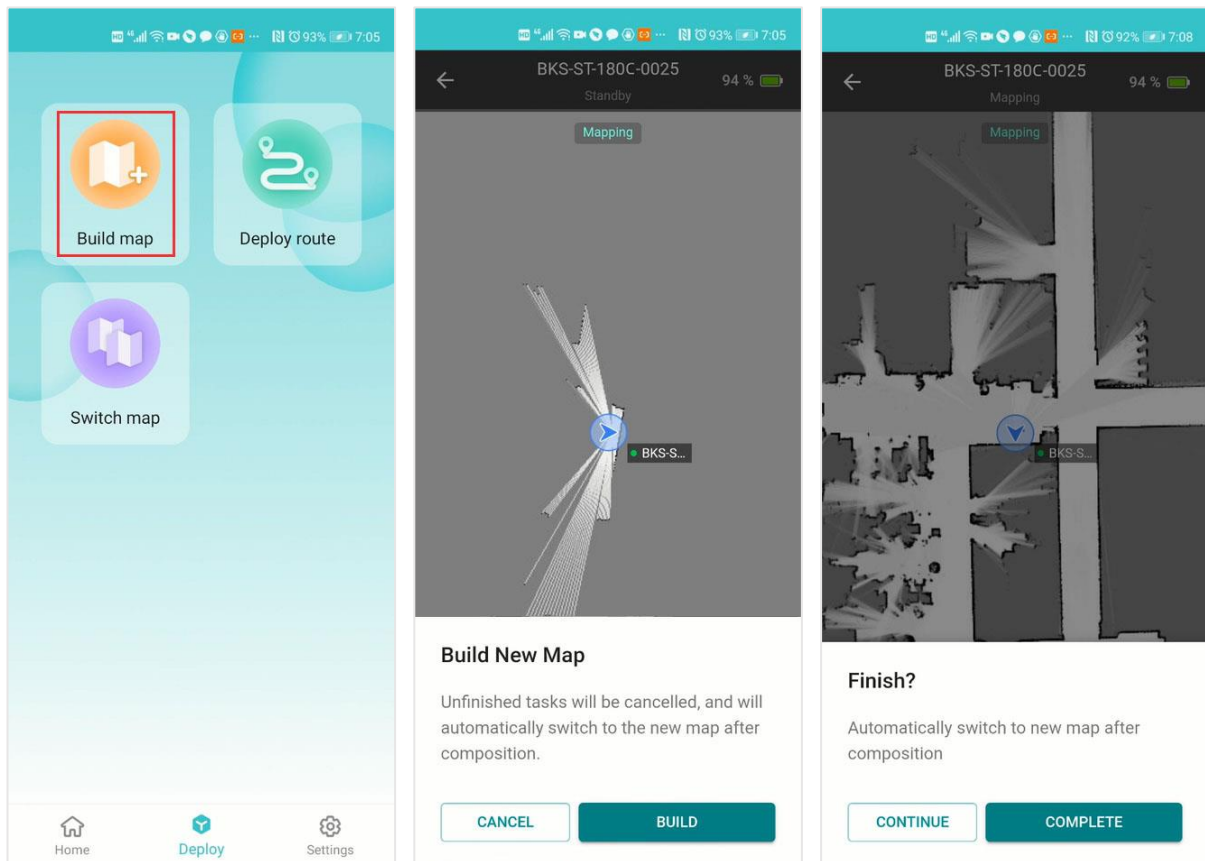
93% 7:05

Build map

Deploy route

Switch map

Home

Deploy

Settings

93% 7:05

BKS-ST-180C-0025

Standby

94 %

Mapping

BKS-S...

Build New Map

Unfinished tasks will be cancelled, and will automatically switch to the new map after composition.

CANCEL

BUILD

92% 7:08

BKS-ST-180C-0025

Mapping

94 %

Mapping

BKS-S...

Finish?

Automatically switch to new map after composition

CONTINUE

COMPLETE